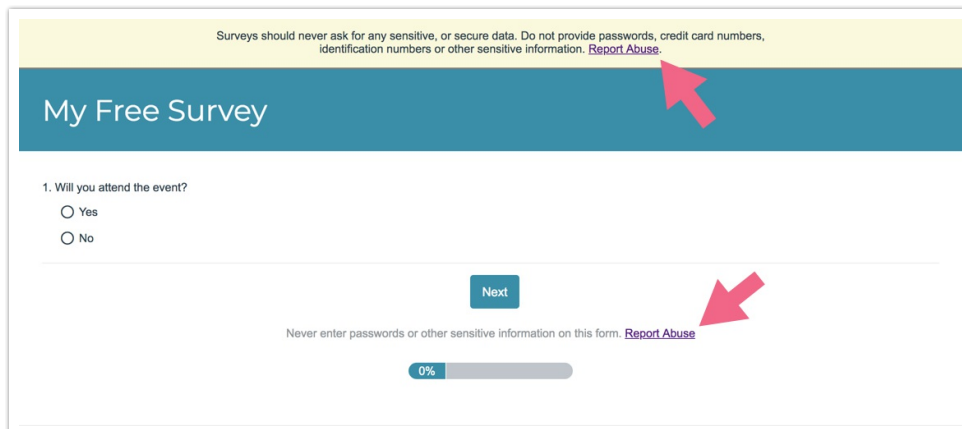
Surveys should never ask for any sensitive, or secure data. Do not provide passwords, credit card numbers, identification numbers or other sensitive information. Report Abuse.

My Free Survey

1. Will you attend the event?

Yes

No

Next

Never enter passwords or other sensitive information on this form. Report Abuse

0%